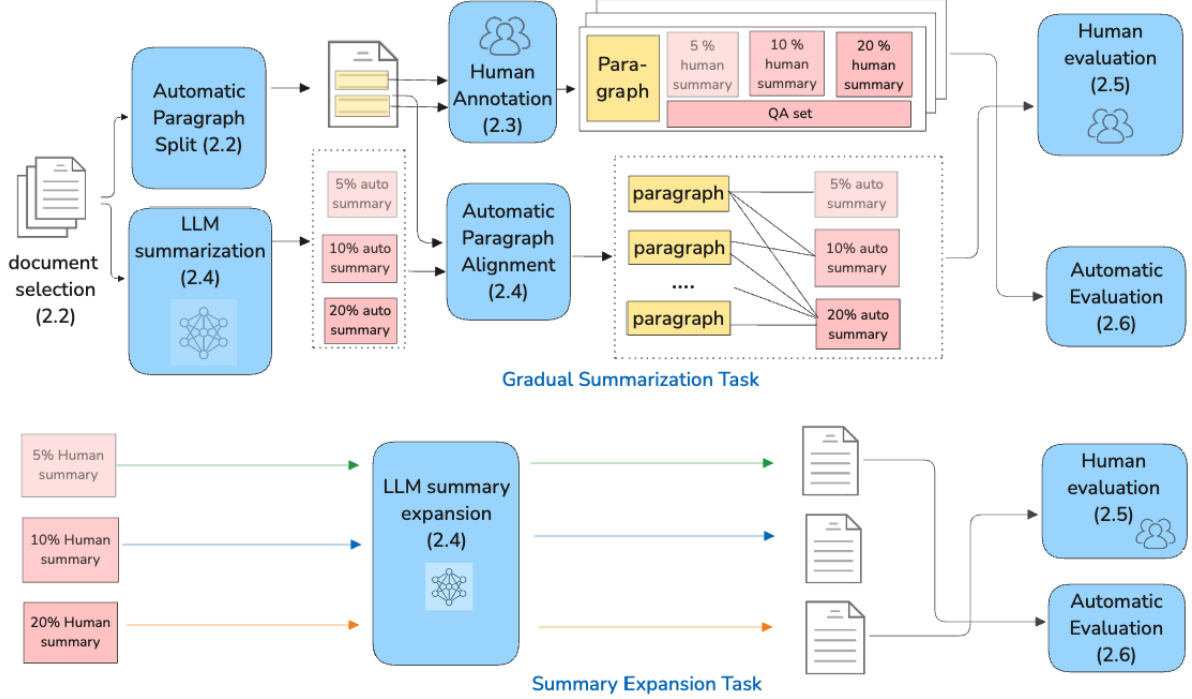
document selection (2.2)

Automatic Paragraph Split (2.2)

LLM summarization (2.4)

Human Annotation (2.3)

Para-graph

5 % human summary

10 % human summary

20 % human summary

QA set

5% auto summary

10% auto summary

20% auto summary

Automatic Paragraph Alignment (2.4)

paragraph

paragraph

....

paragraph

5% auto summary

10% auto summary

20% auto summary

Human evaluation (2.5)

Automatic Evaluation (2.6)

Gradual Summarization Task

5% Human summary

10% Human summary

20% Human summary

LLM summary expansion (2.4)

Human evaluation (2.5)

Automatic Evaluation (2.6)

Summary Expansion Task